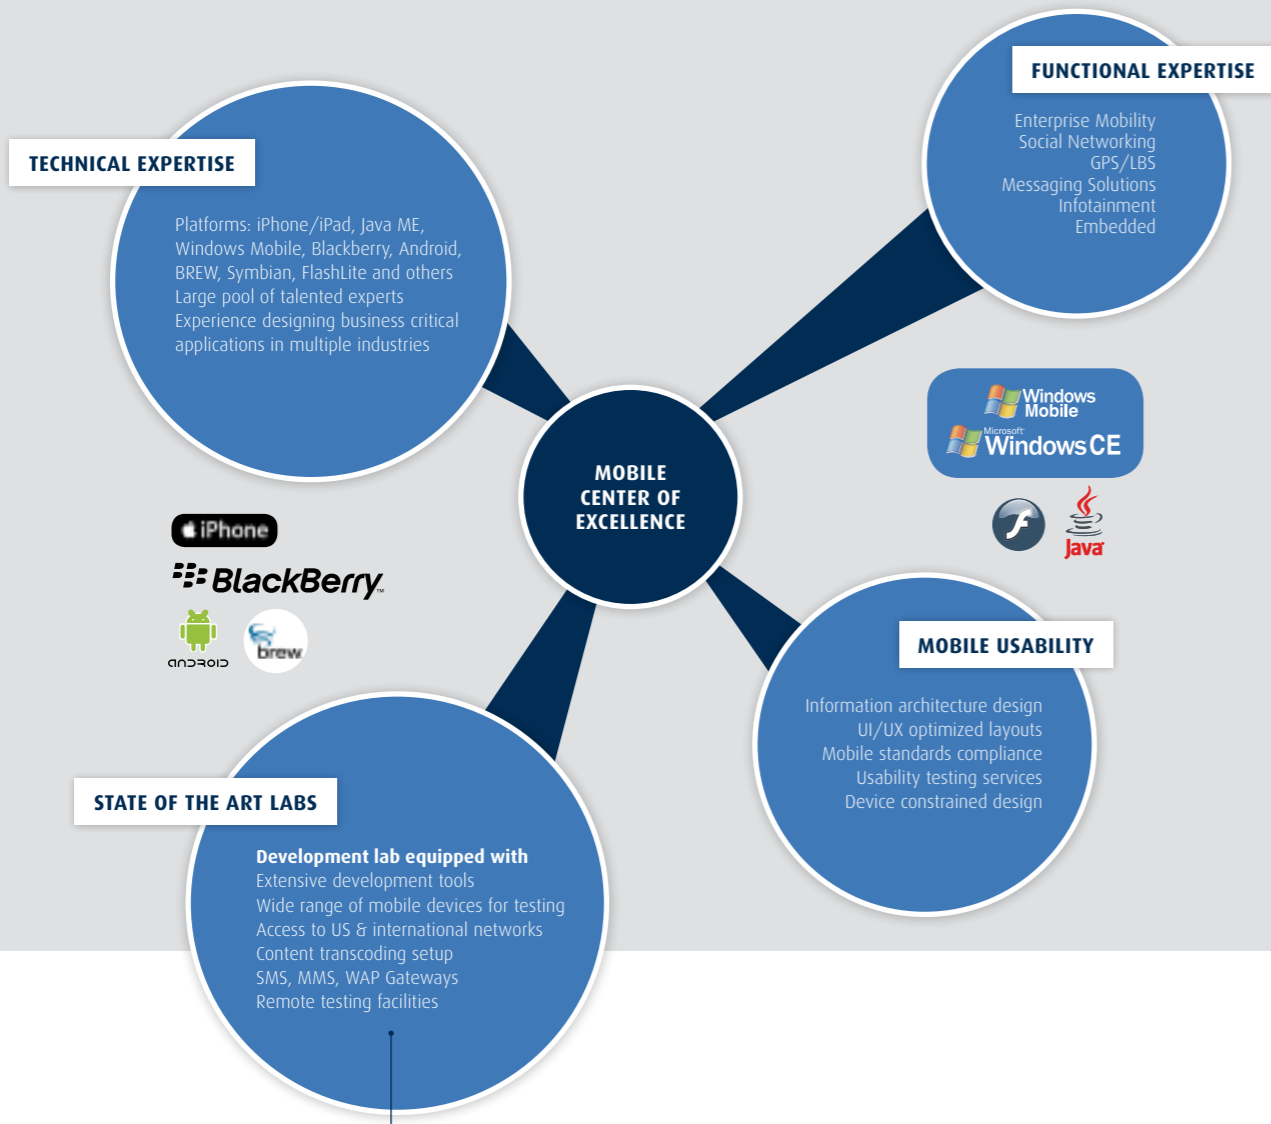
TECHNICAL EXPERTISE

Platforms: iPhone/iPad, Java ME, Windows Mobile, Blackberry, Android, BREW, Symbian, FlashLite and others
Large pool of talented experts
Experience designing business critical applications in multiple industries

FUNCTIONAL EXPERTISE

Enterprise Mobility
Social Networking
GPS/LBS
Messaging Solutions
Infotainment
Embedded

MOBILE CENTER OF EXCELLENCE

Windows Mobile
Microsoft Windows CE

Java

iPhone
BlackBerry
ANDROID
brew

MOBILE USABILITY

Information architecture design
UI/UX optimized layouts
Mobile standards compliance
Usability testing services
Device constrained design

STATE OF THE ART LABS

Development lab equipped with
Extensive development tools
Wide range of mobile devices for testing
Access to US & international networks
Content transcoding setup
SMS, MMS, WAP Gateways
Remote testing facilities